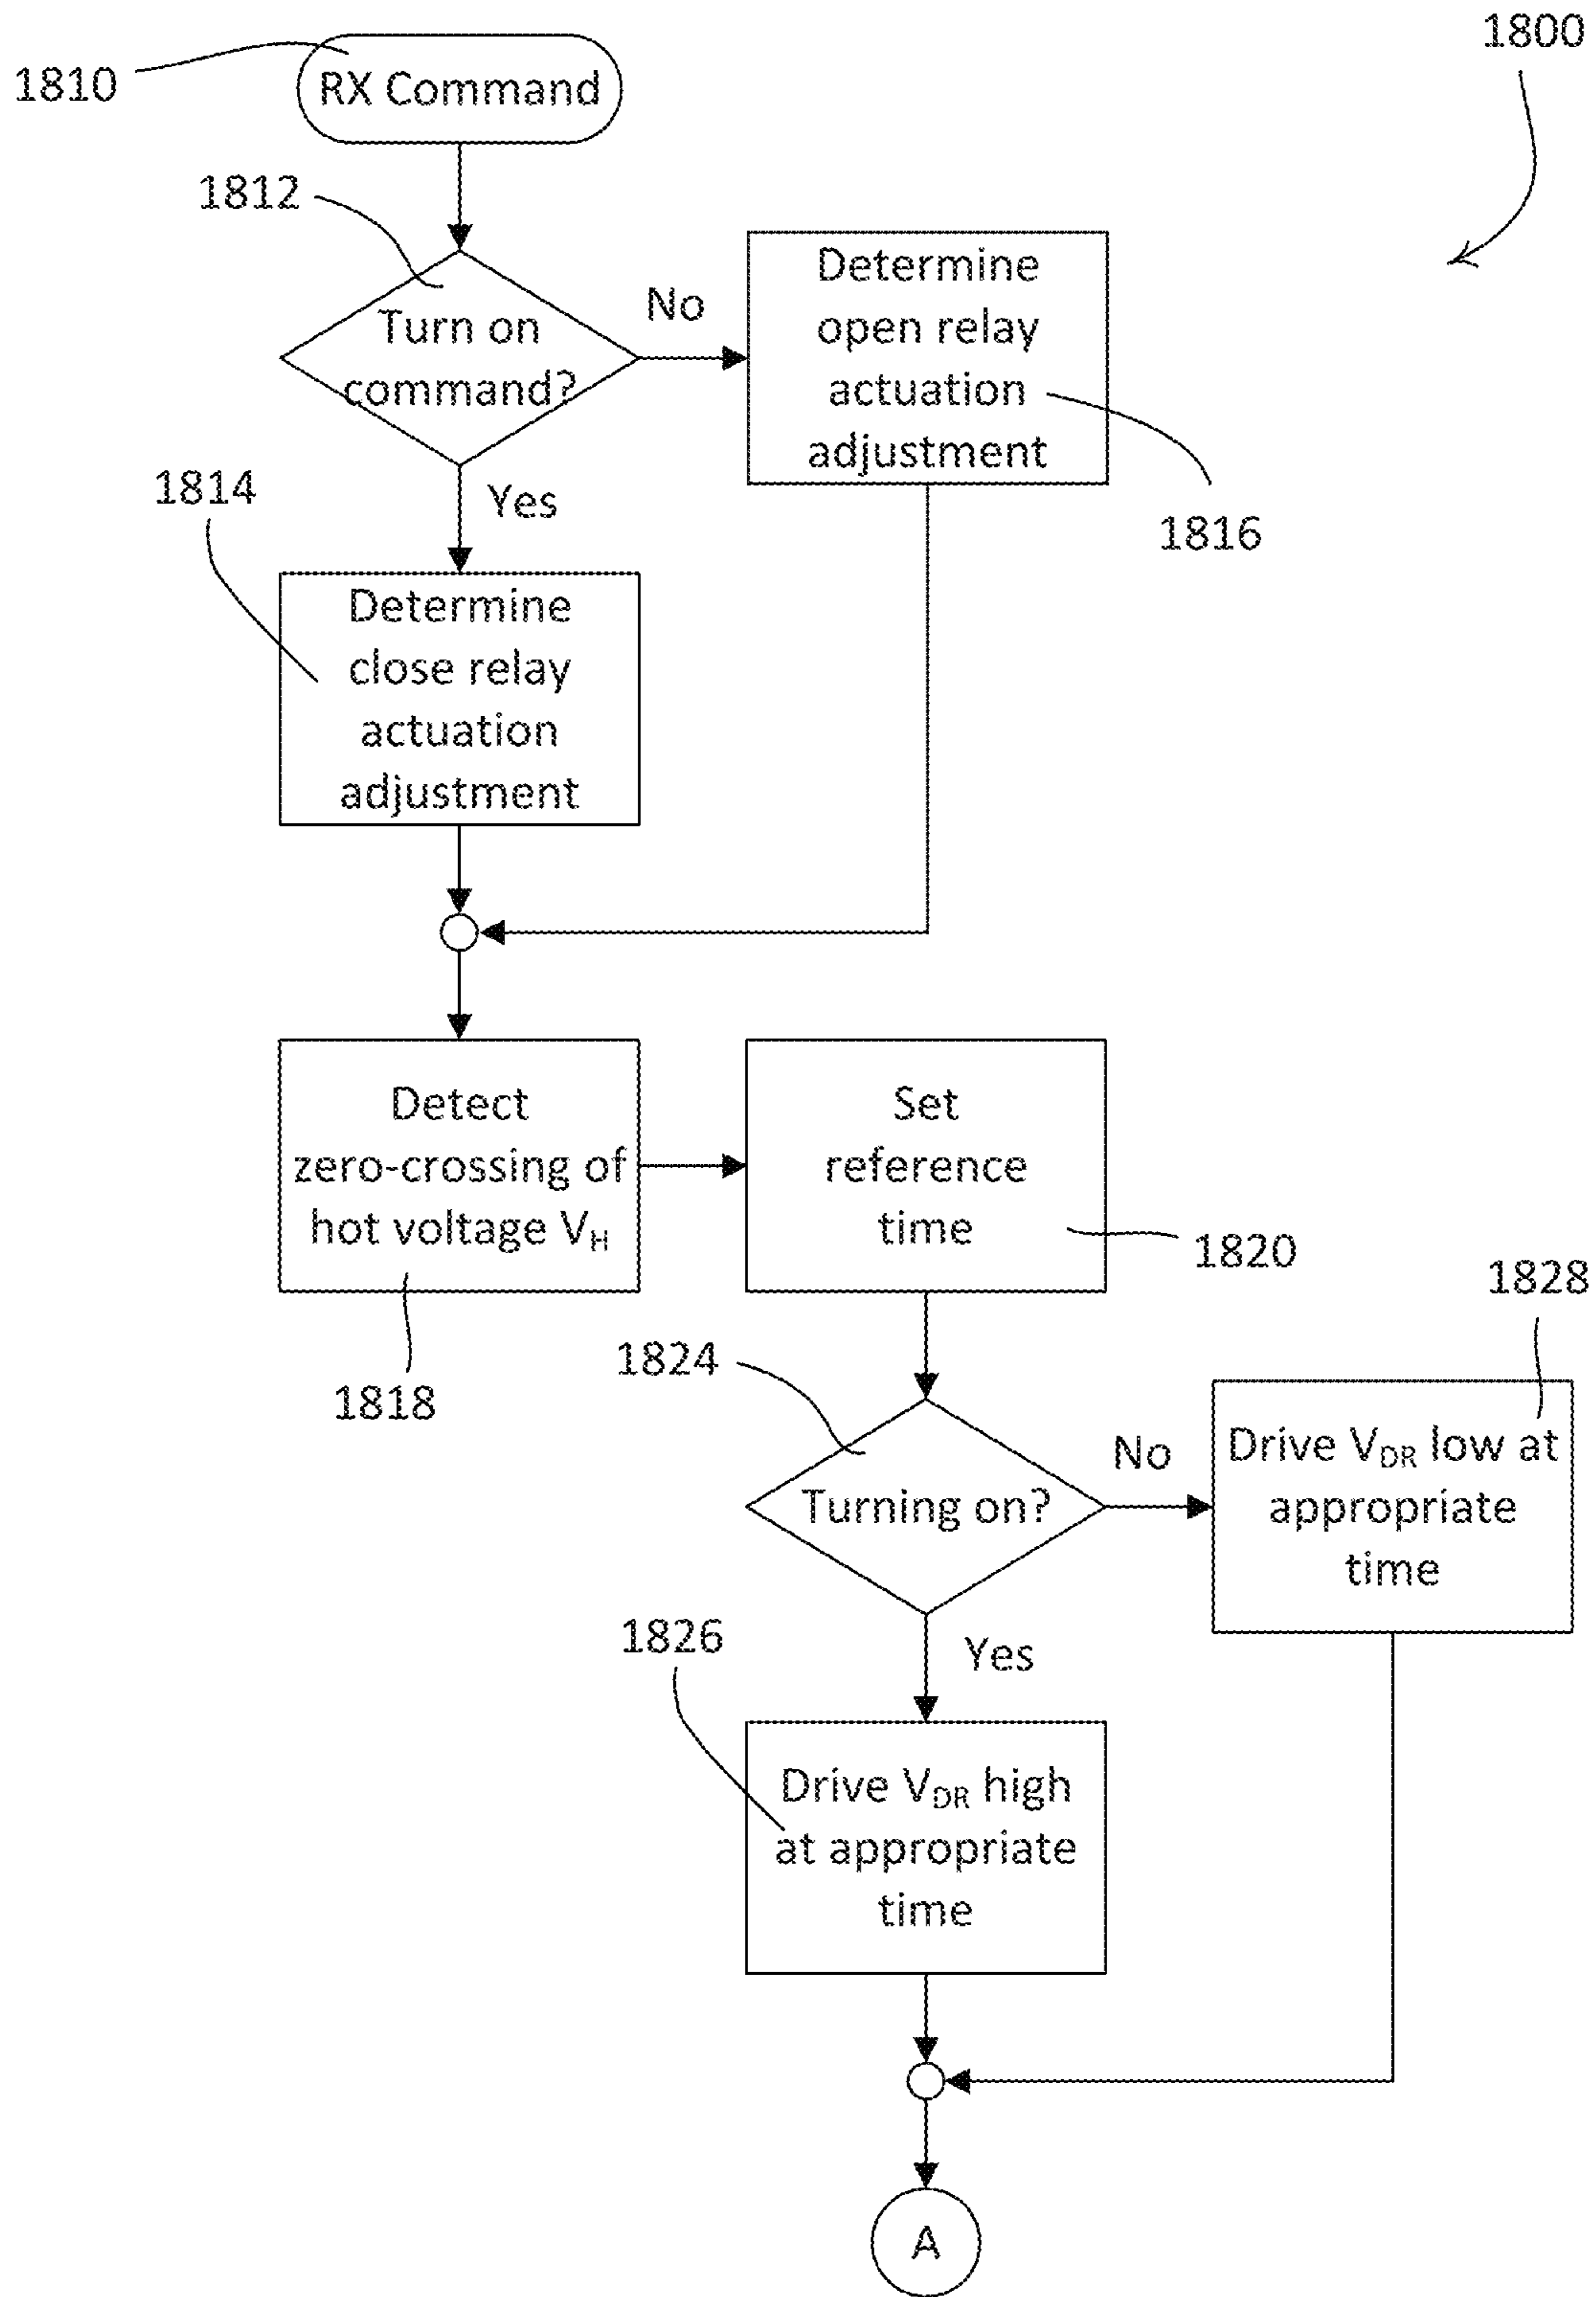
1800

1810 RX Command

1812

Turn on command?

No

Determine open relay actuation adjustment

1816

Yes

1814

Determine close relay actuation adjustment

Detect zero-crossing of hot voltage $V_H$

1818

Set reference time

1820

1824

Turning on?

No

1828

Drive $V_{DR}$ low at appropriate time

Yes

1826

Drive $V_{DR}$ high at appropriate time

A